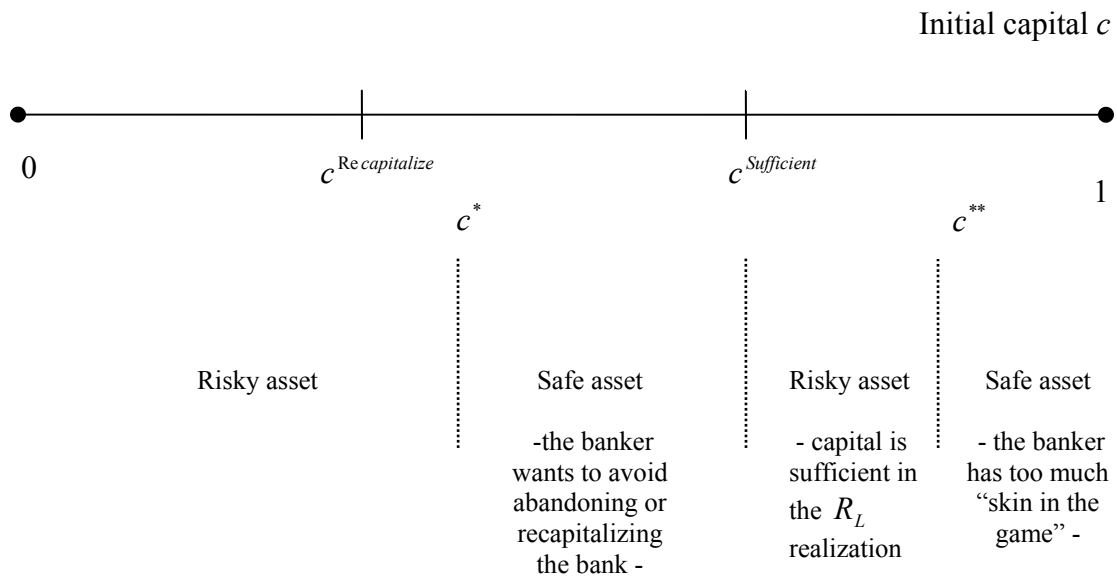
Initial capital $c$

0

$c^{\text{Re}\,capitalize}$

$c^{Sufficient}$

1

$c^{*}$

$c^{**}$

Risky asset

Safe asset

-the banker wants to avoid abandoning or recapitalizing the bank -

Risky asset

- capital is sufficient in the $R_L$ realization

Safe asset

- the banker has too much "skin in the game" -